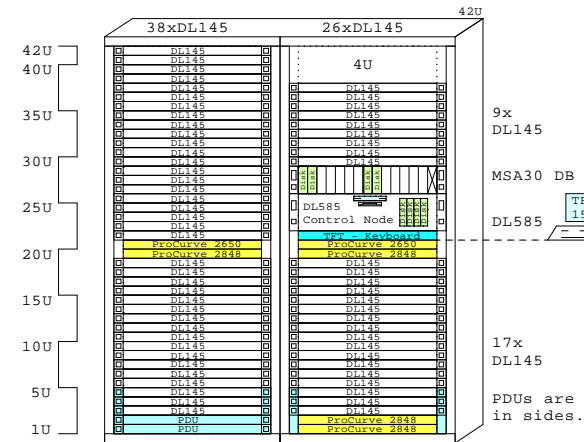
42U

38xDL145

26xDL145

42U
40U
35U
30U
25U
20U
15U
10U
5U
1U

DL145
DL145
DL145
DL145
DL145
DL145
DL145
DL145
DL145
DL145
DL145
DL145
DL145
DL145
DL145
DL145
DL145
DL145
DL145
ProCurve 2650
ProCurve 2848
DL145
DL145
DL145
DL145
DL145
DL145
DL145
DL145
DL145
DL145
DL145
DL145
DL145
DL145
DL145
DL145
DL145
DL145
DL145
PDU
PDU

4U
DL145
DL145
DL145
DL145
DL145
DL145
DL145
DL145
DL145
Disk
Disk
Disk
Disk
DL585
Control Node
TFT - Keyboard
ProCurve 2650
ProCurve 2848
DL145
DL145
DL145
DL145
DL145
DL145
DL145
DL145
DL145
DL145
DL145
DL145
DL145
DL145
DL145
DL145
DL145
ProCurve 2848
ProCurve 2848

9x
DL145

MSA30 DB

DL585

TF
15

17x
DL145

PDUs are
in sides.